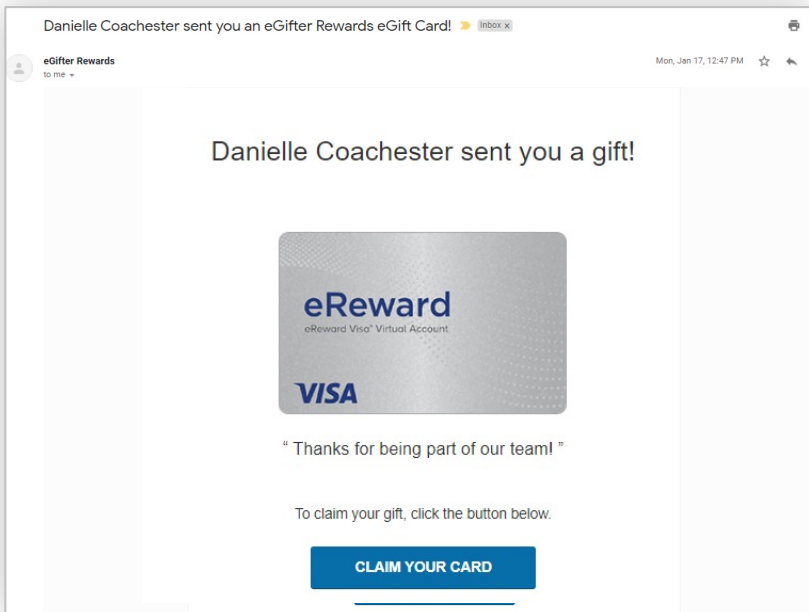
Danielle Coachester sent you an eGifter Rewards eGift Card! Inbox x

eGifter Rewards
to me

Mon, Jan 17, 12:47 PM

Danielle Coachester sent you a gift!

eReward
eReward Visa® Virtual Account
VISA

" Thanks for being part of our team! "

To claim your gift, click the button below.

CLAIM YOUR CARD